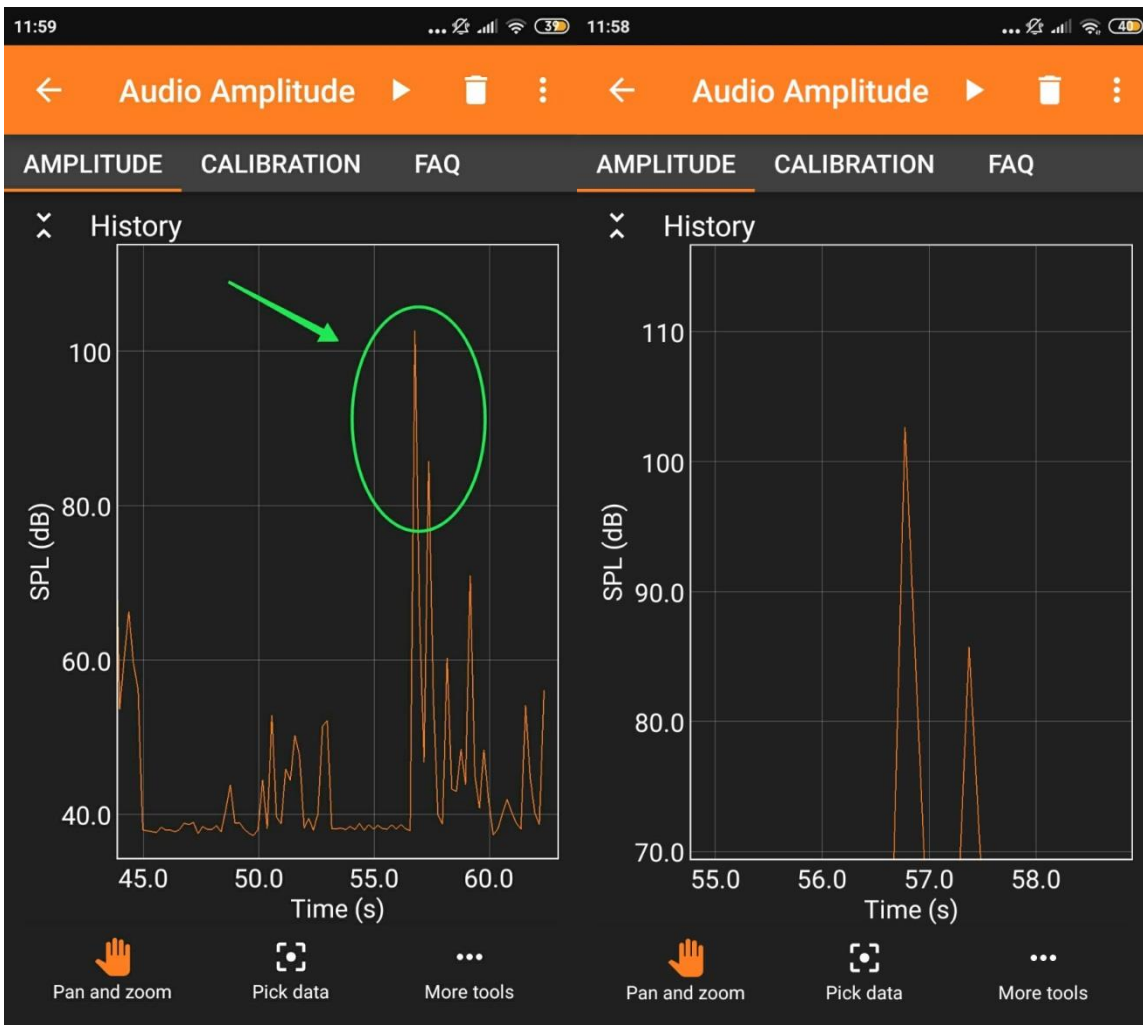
11:59 ... 39

Audio Amplitude

AMPLITUDE CALIBRATION FAQ

History

100
80.0
60.0
40.0
SPL (dB)
45.0 50.0 55.0 60.0
Time (s)

Pan and zoom Pick data More tools

11:58 ... 40

Audio Amplitude

AMPLITUDE CALIBRATION FAQ

History

110
100
90.0
80.0
70.0
SPL (dB)
55.0 56.0 57.0 58.0
Time (s)

Pan and zoom Pick data More tools